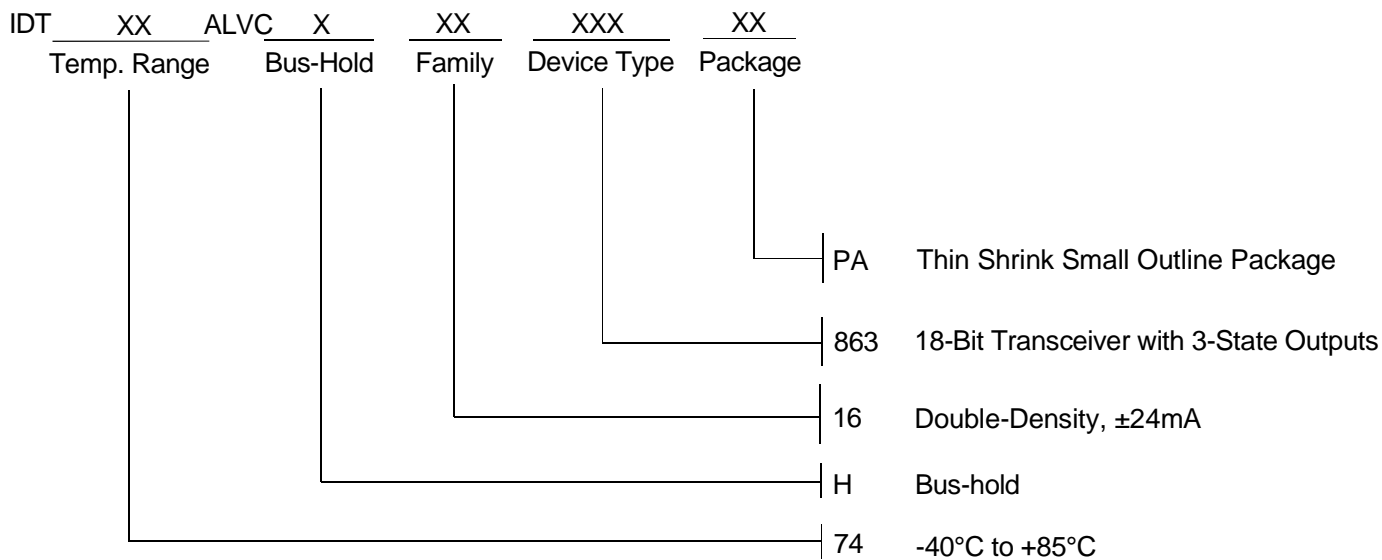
IDT XX ALVC X XX XXX XX
Temp. Range Bus-Hold Family Device Type Package

PA Thin Shrink Small Outline Package

863 18-Bit Transceiver with 3-State Outputs

16 Double-Density, ±24mA

H Bus-hold

74 -40°C to +85°C